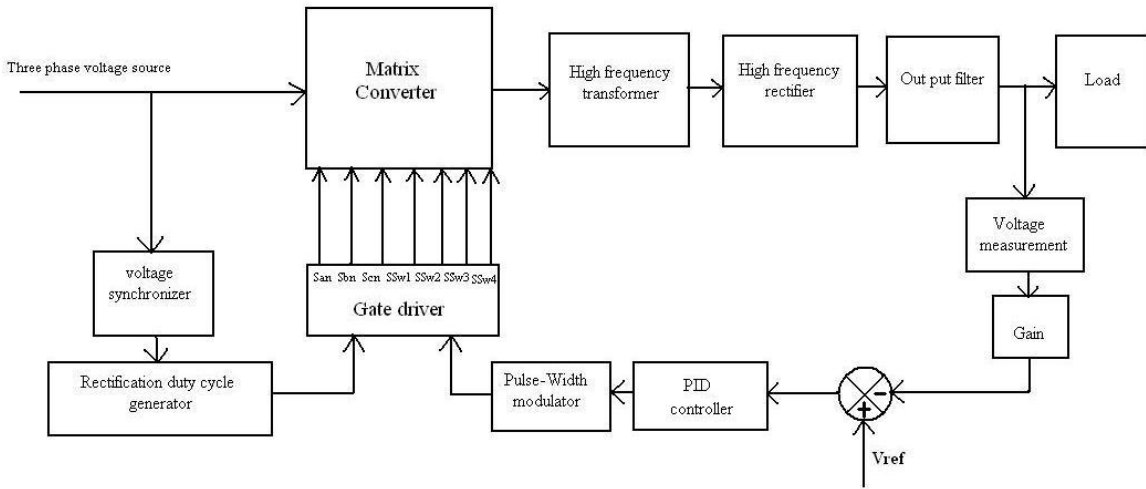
Three phase voltage source

Matrix Converter

High frequency transformer

High frequency rectifier

Out put filter

Load

voltage synchronizer

San Sbn Scn SSw1 SSw2 SSw3 SSw4

Gate driver

Voltage measurement

Gain

Rectification duty cycle generator

Pulse-Width modulator

PID controller

-

+

Vref